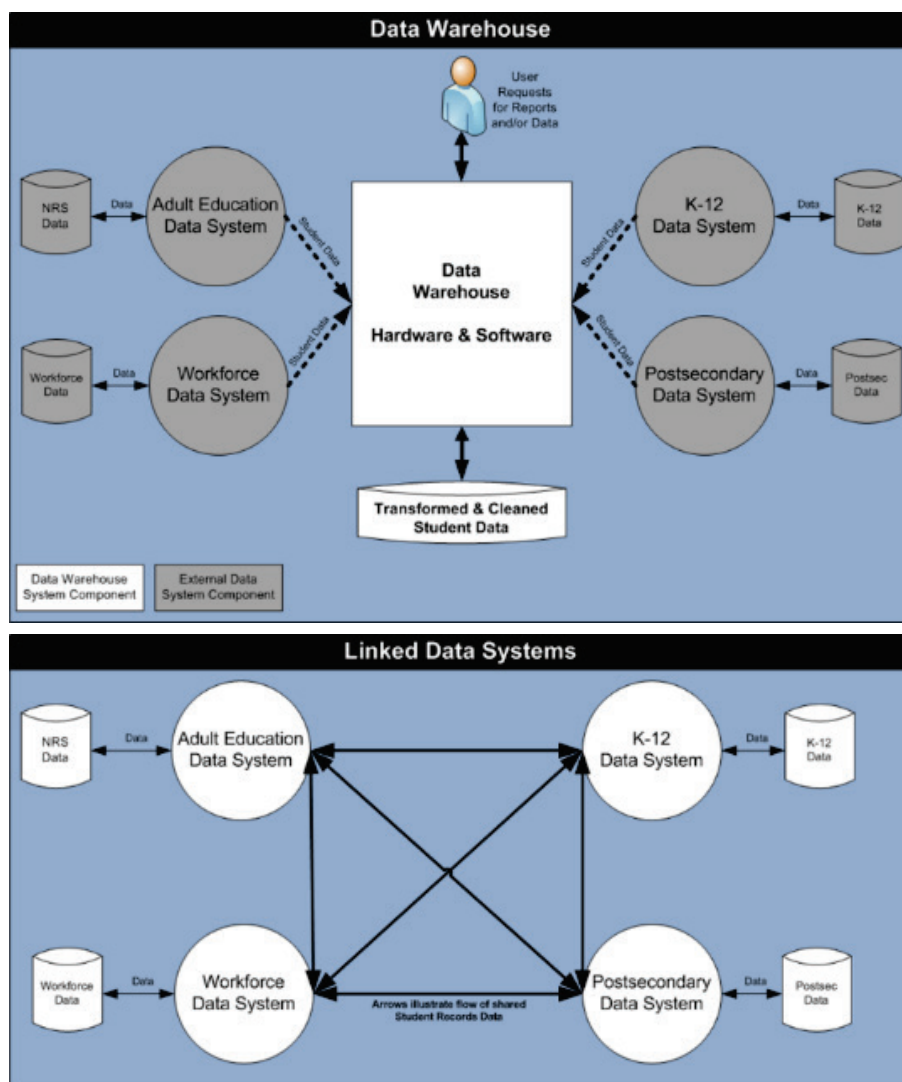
Data Warehouse

User Requests for Reports and/or Data

NRS Data

Data

Adult Education Data System

Student Data

Data Warehouse

Hardware & Software

Student Data

K-12 Data System

Data

K-12 Data

Workforce Data

Data

Workforce Data System

Student Data

Student Data

Postsecondary Data System

Data

Postsec Data

Transformed & Cleaned Student Data

Data Warehouse System Component

External Data System Component

Linked Data Systems

NRS Data

Data

Adult Education Data System

K-12 Data System

Data

K-12 Data

Workforce Data

Data

Workforce Data System

Arrows illustrate flow of shared Student Records Data

Postsecondary Data System

Data

Postsec Data